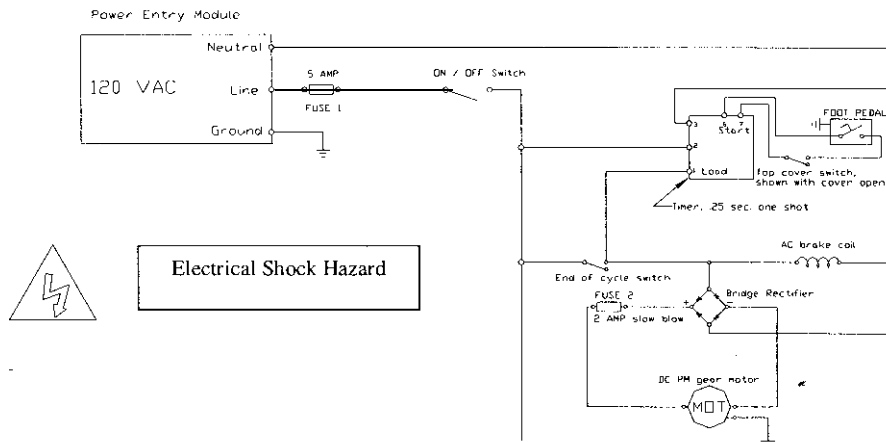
Power Entry Module

120 VAC

Neutral

Line

Ground

5 AMP

FUSE 1

ON / OFF Switch

3

5 7 Start

FOOT PEDAL

2

1 Load

Top cover switch, shown with cover open

Timer, 25 sec. one shot

Electrical Shock Hazard

AC brake coil

End of cycle switch

FUSE 2

2 AMP slow blow

Bridge Rectifier

+

-

DC PM gear motor

MOT